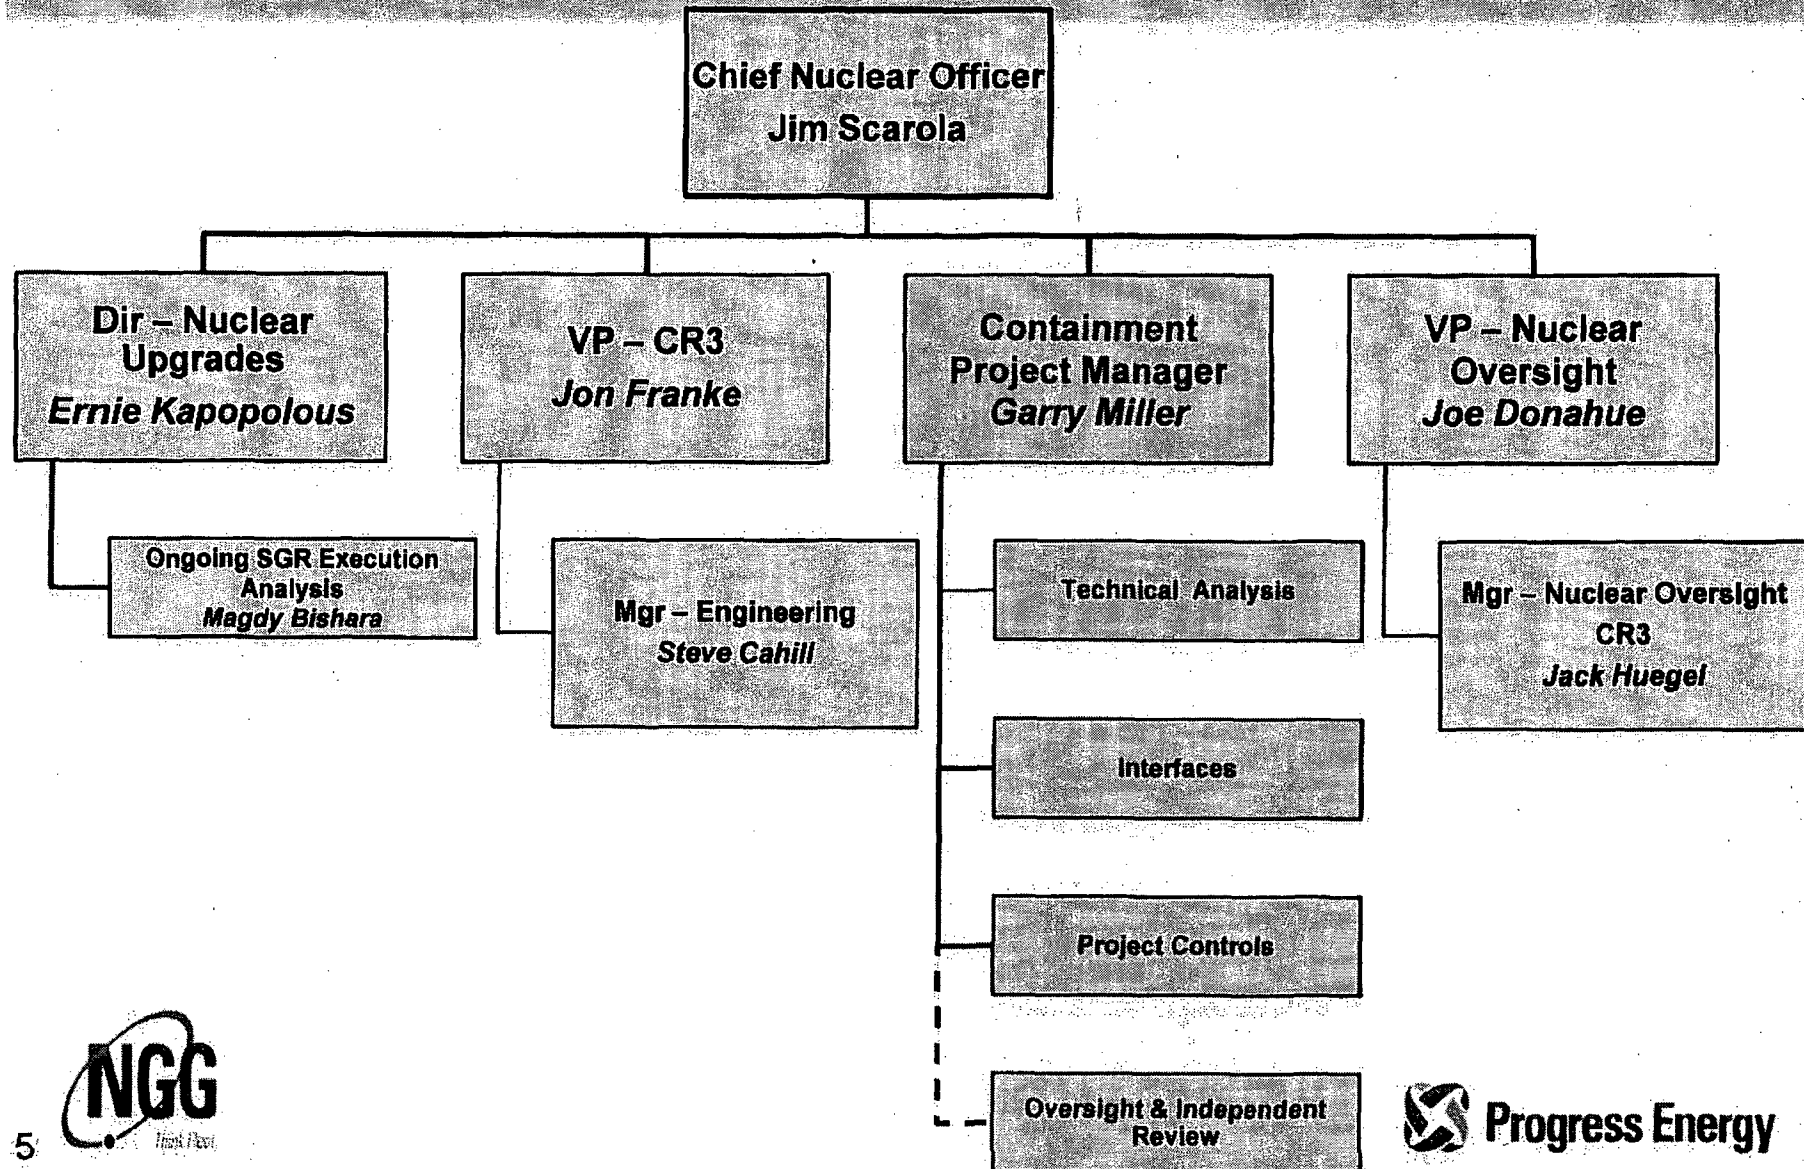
Chief Nuclear Officer
Jim Scarola

Dir – Nuclear Upgrades
Ernie Kapopolous

VP – CR3
Jon Franke

Containment Project Manager
Garry Miller

VP – Nuclear Oversight
Joe Donahue

Ongoing SGR Execution Analysis
Magdy Bishara

Mgr – Engineering
Steve Cahill

Technical Analysis

Interfaces

Project Controls

Oversight & Independent Review

Mgr – Nuclear Oversight CR3
Jack Huegel

NGG
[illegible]

5

Progress Energy